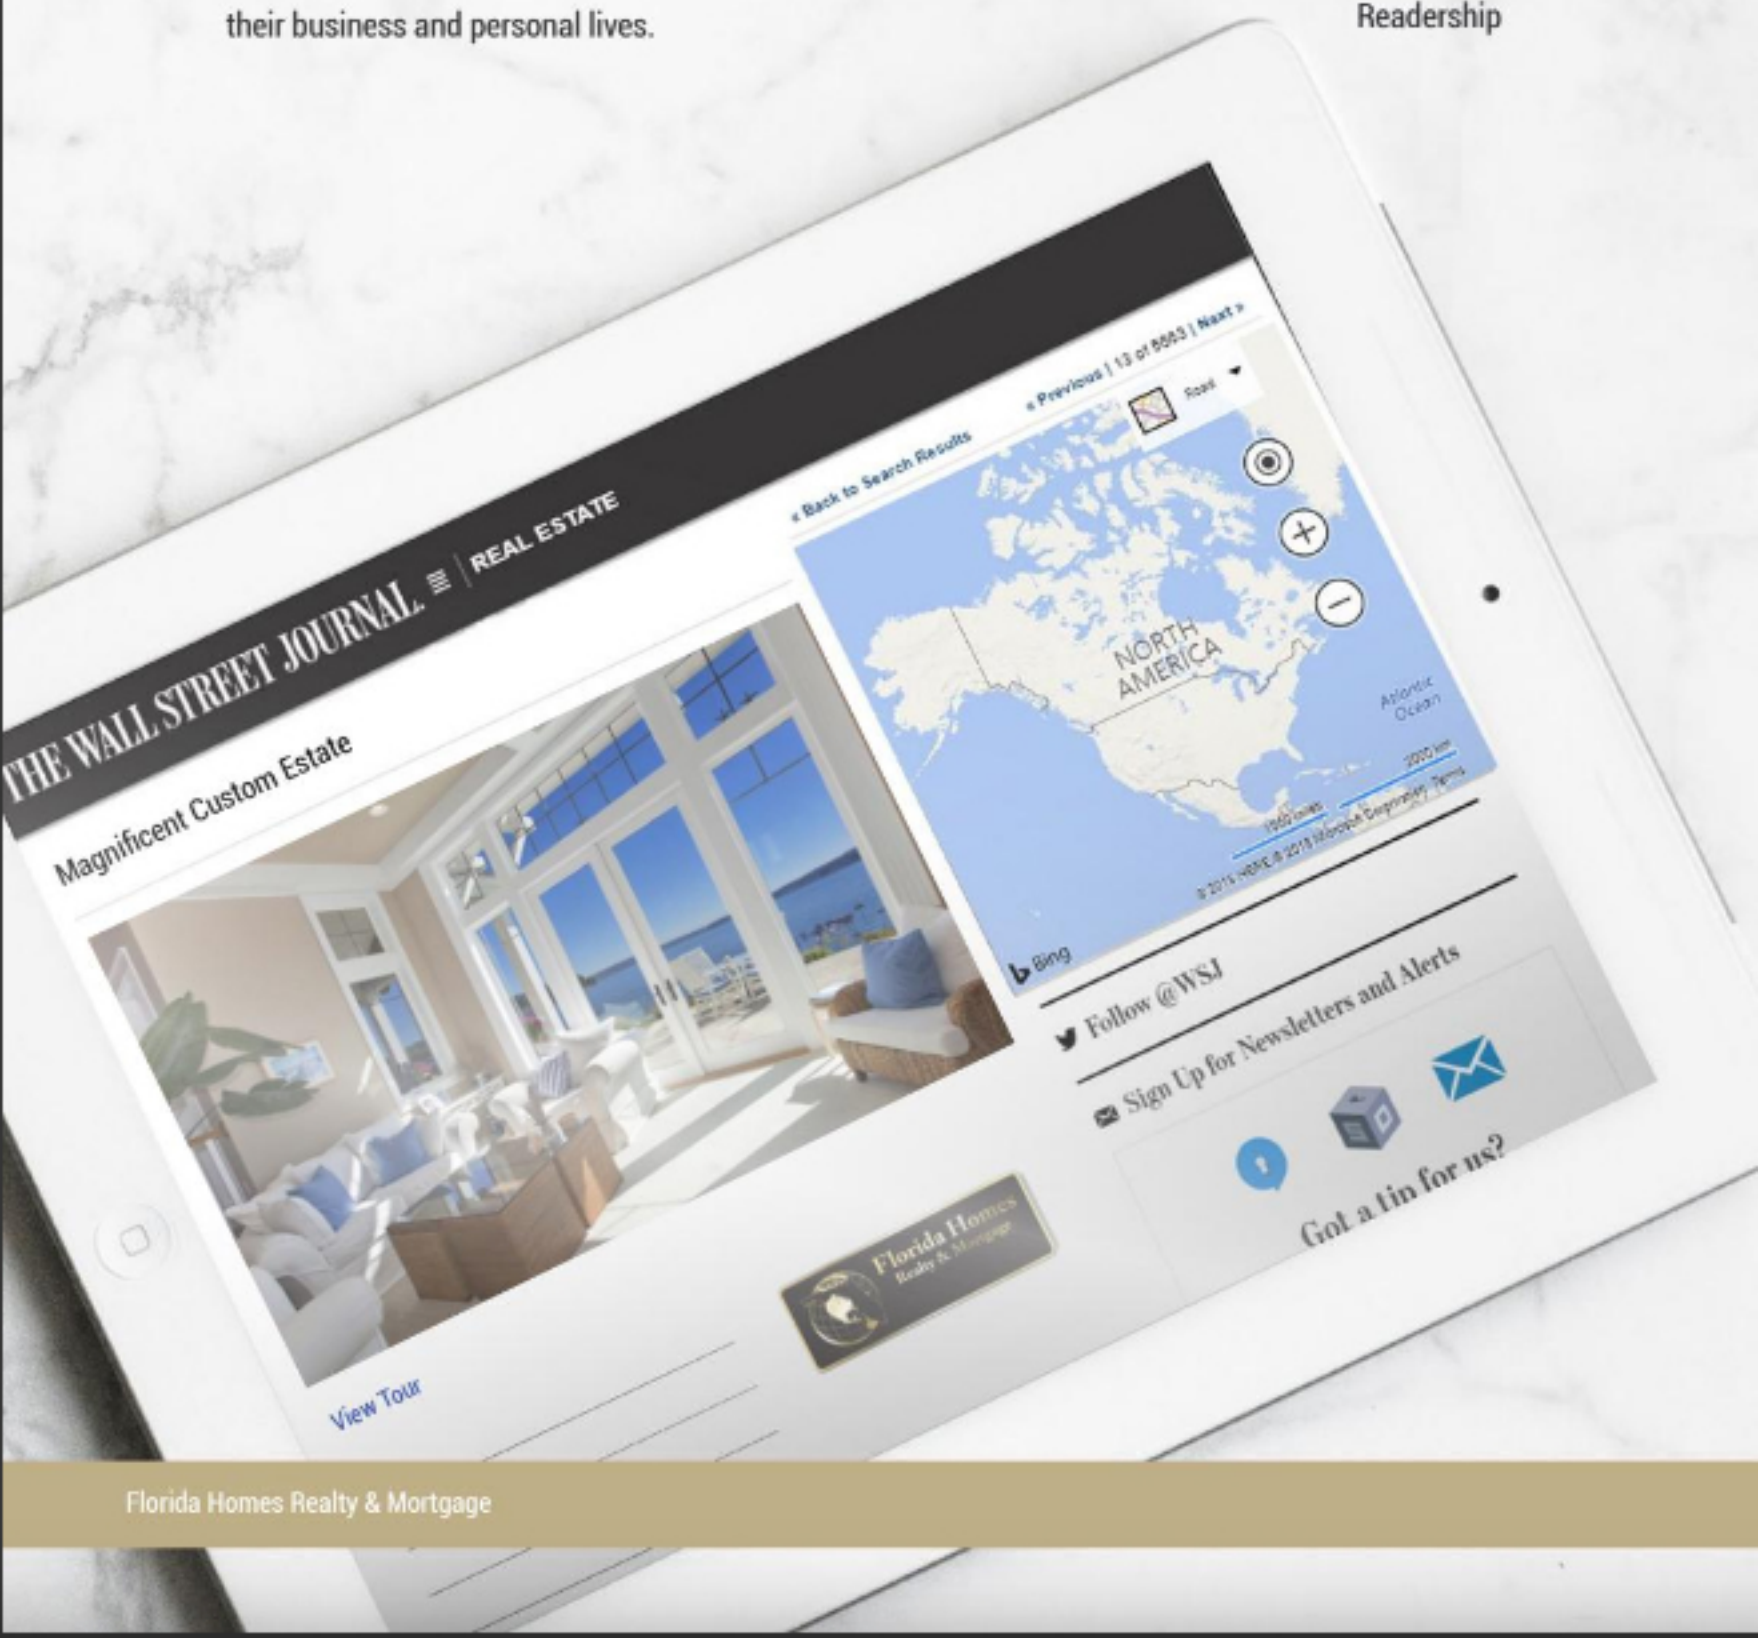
their business and personal lives.

Readership

THE WALL STREET JOURNAL. | REAL ESTATE

Magnificent Custom Estate

« Back to Search Results

« Previous | 13 of 8663 | Next »

Road

NORTH AMERICA

Atlantic Ocean

1000 miles

2000 km

© 2015 HERE © 2015 Microsoft Corporation Terms

Bing

Follow @WSJ

Sign Up for Newsletters and Alerts

Got a tip for us?

Florida Homes Realty & Mortgage

View Tour

Florida Homes Realty & Mortgage